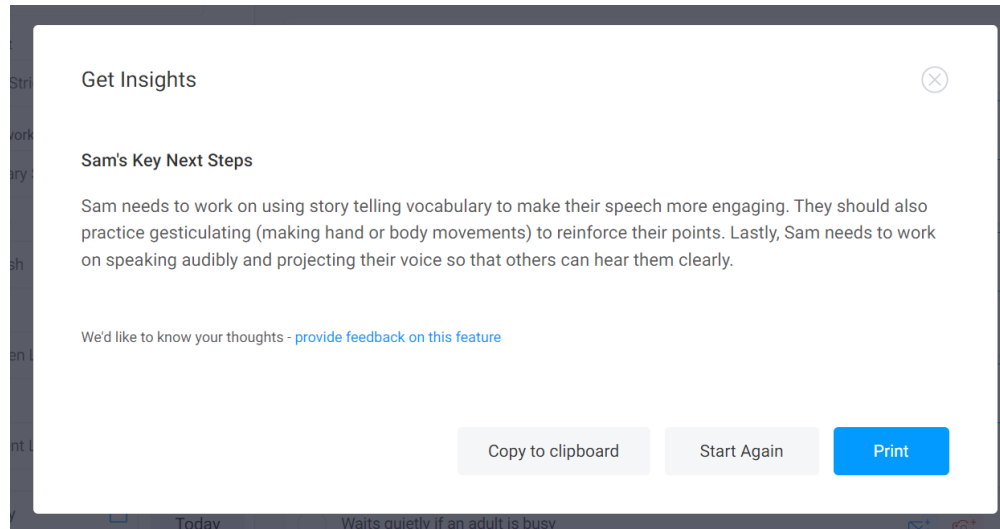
Stri
ork
ary
sh
en L
nt L
Y

Get Insights

Sam's Key Next Steps

Sam needs to work on using story telling vocabulary to make their speech more engaging. They should also practice gesticulating (making hand or body movements) to reinforce their points. Lastly, Sam needs to work on speaking audibly and projecting their voice so that others can hear them clearly.

We'd like to know your thoughts - provide feedback on this feature

Copy to clipboard
Start Again
Print

Today
Waits quietly if an adult is busy